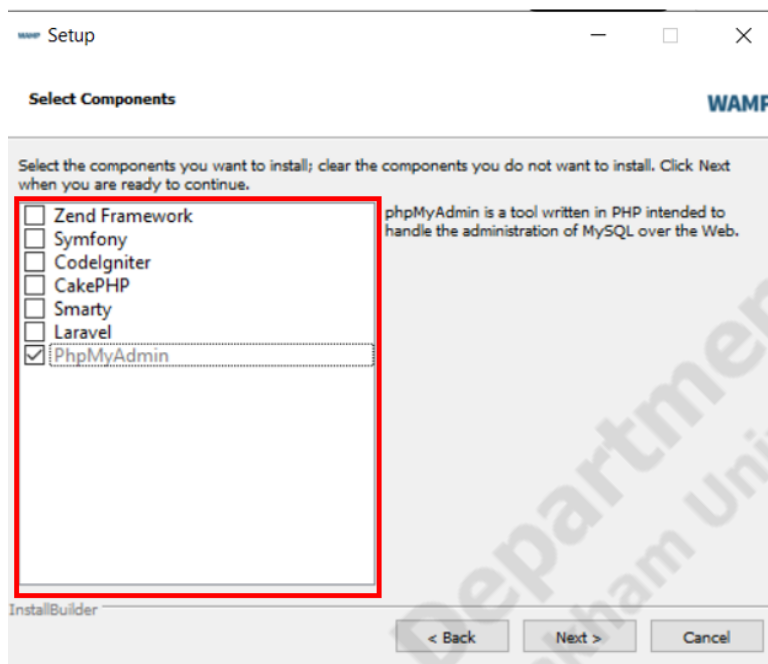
WAMP Setup

Select Components

WAMP

Select the components you want to install; clear the components you do not want to install. Click Next when you are ready to continue.

Zend Framework
Symfony
CodeIgniter
CakePHP
Smarty
Laravel
PhpMyAdmin

phpMyAdmin is a tool written in PHP intended to handle the administration of MySQL over the Web.

InstallBuilder

< Back
Next >
Cancel

Departmen
ham Uni